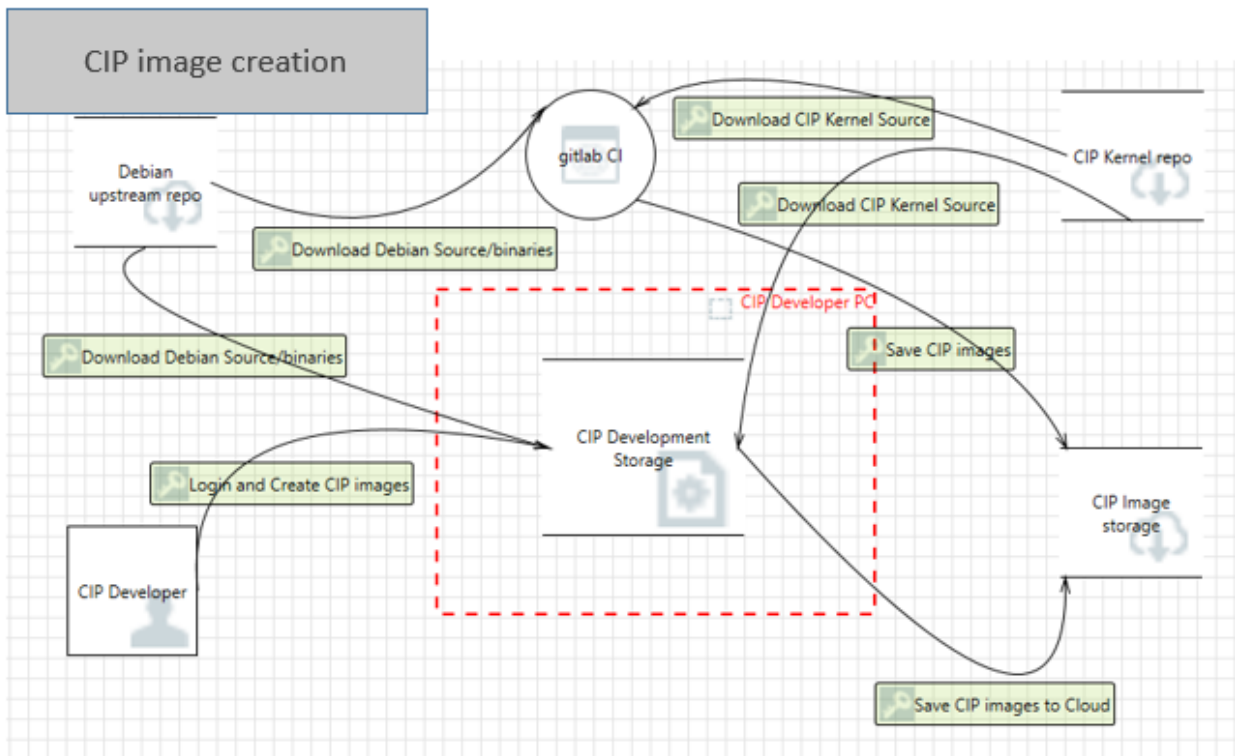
CIP image creation

Debian upstream repo

gitlab CI

Download CIP Kernel Source

CIP Kernel repo

Download CIP Kernel Source

Download Debian Source/binaries

CIP Developer PC

Download Debian Source/binaries

Save CIP images

CIP Development Storage

Login and Create CIP images

CIP Image storage

CIP Developer

Save CIP images to Cloud